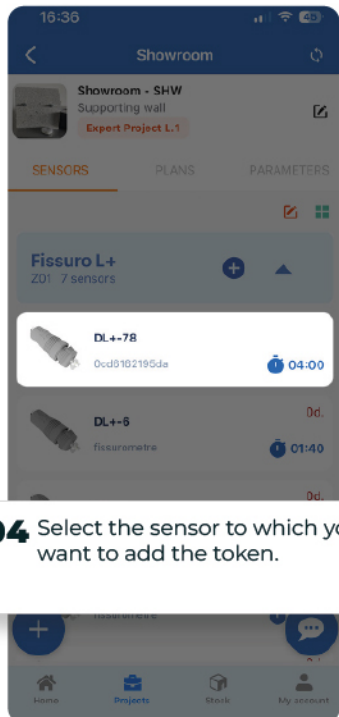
16:36

Showroom

Showroom - SHW
Supporting wall
Export Project L.1

SENSORS PLANS PARAMETERS

Fissuro L+
Z01 7 sensors

DL+-78
0cd8182195da
04:00

DL+-5
fissuremetre
0d.
01:40

0d.

04 Select the sensor to which yo want to add the token.

fissuremetre

Home Projects Stock My account